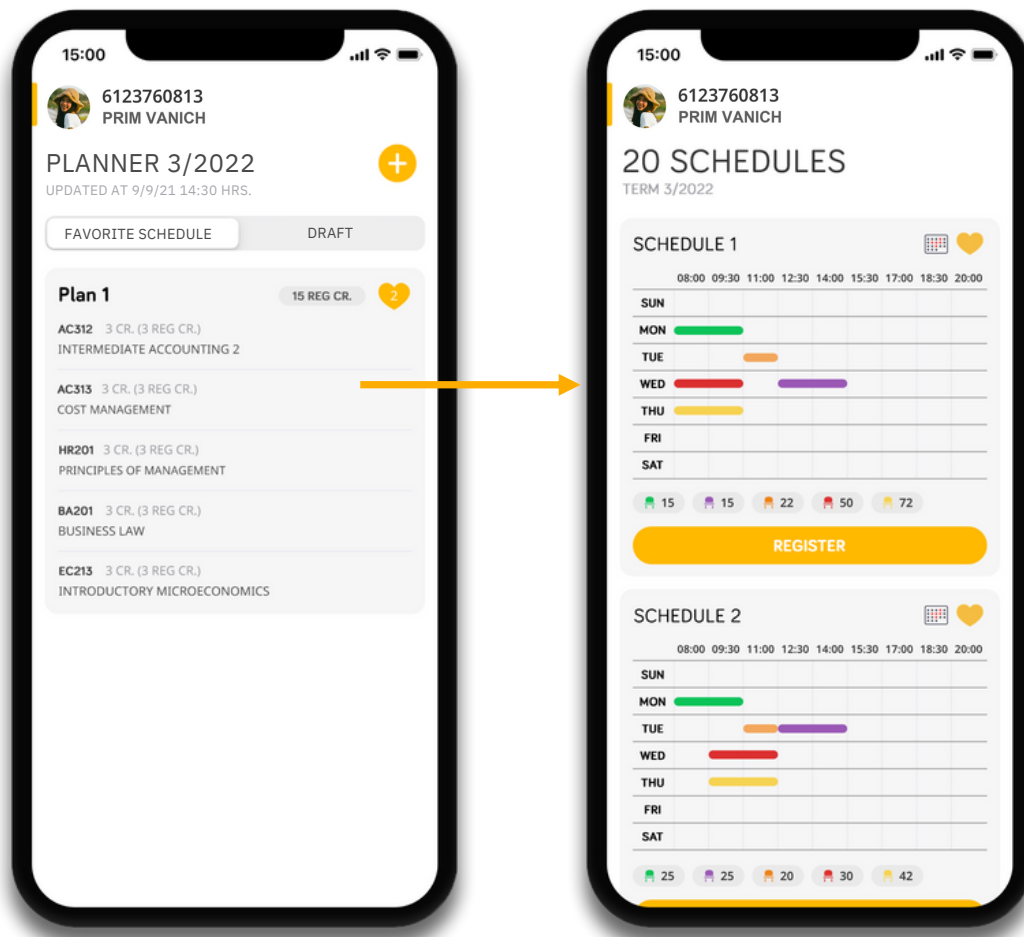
15:00

6123760813
PRIM VANICH

PLANNER 3/2022
UPDATED AT 9/9/21 14:30 HRS.

FAVORITE SCHEDULE
DRAFT

Plan 1
15 REG CR.
2

AC312 3 CR. (3 REG CR.)
INTERMEDIATE ACCOUNTING 2

AC313 3 CR. (3 REG CR.)
COST MANAGEMENT

HR201 3 CR. (3 REG CR.)
PRINCIPLES OF MANAGEMENT

BA201 3 CR. (3 REG CR.)
BUSINESS LAW

EC213 3 CR. (3 REG CR.)
INTRODUCTORY MICROECONOMICS

15:00

6123760813
PRIM VANICH

20 SCHEDULES
TERM 3/2022

SCHEDULE 1

08:00 09:30 11:00 12:30 14:00 15:30 17:00 18:30 20:00
SUN
MON
TUE
WED
THU
FRI
SAT

15 15 22 50 72

REGISTER

SCHEDULE 2

08:00 09:30 11:00 12:30 14:00 15:30 17:00 18:30 20:00
SUN
MON
TUE
WED
THU
FRI
SAT

25 25 20 30 42